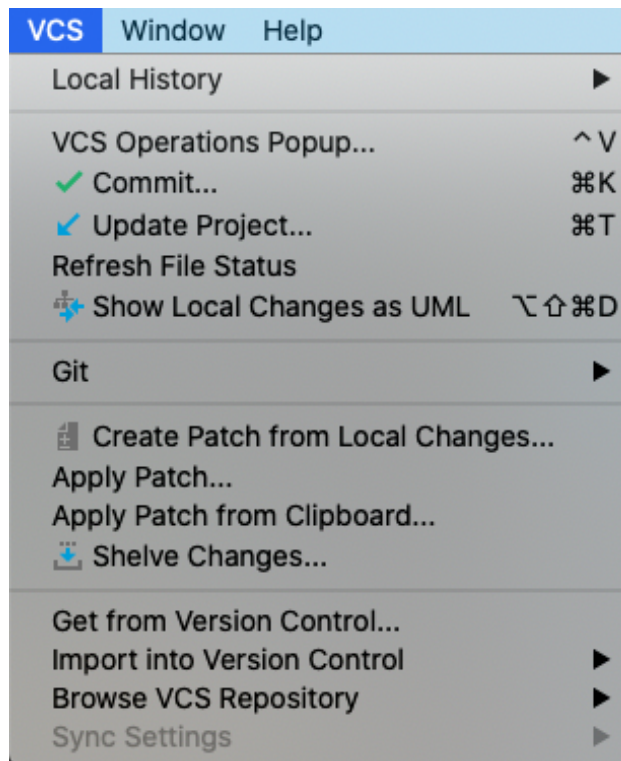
VCS Window Help

Local History

VCS Operations Popup... ^V
Commit... ⌘K
Update Project... ⌘T
Refresh File Status
Show Local Changes as UML ⌥⇧⌘D

Git

Create Patch from Local Changes...
Apply Patch...
Apply Patch from Clipboard...
Shelve Changes...

Get from Version Control...
Import into Version Control
Browse VCS Repository
Sync Settings